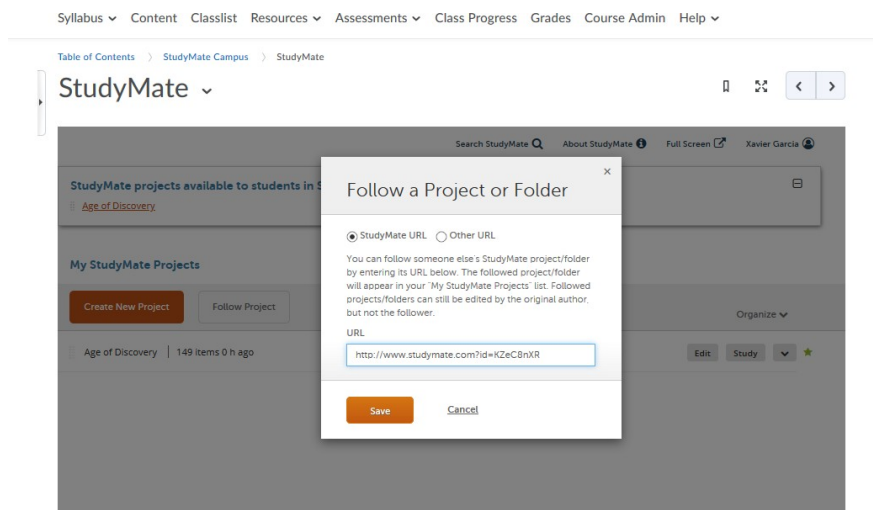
Syllabus ⌄ Content Classlist Resources ⌄ Assessments ⌄ Class Progress Grades Course Admin Help ⌄

Table of Contents 〉 StudyMate Campus 〉 StudyMate

StudyMate ⌄

Search StudyMate About StudyMate Full Screen Xavier Garcia

StudyMate projects available to students in S

Age of Discovery

My StudyMate Projects

Create New Project Follow Project

Organize ⌄

Age of Discovery | 149 items 0 h ago

Edit Study

Follow a Project or Folder

×

StudyMate URL Other URL

You can follow someone else's StudyMate project/folder by entering its URL below. The followed project/folder will appear in your "My StudyMate Projects" list. Followed projects/folders can still be edited by the original author, but not the follower.

URL

http://www.studymate.com?id=KZeC8nXR

Save Cancel